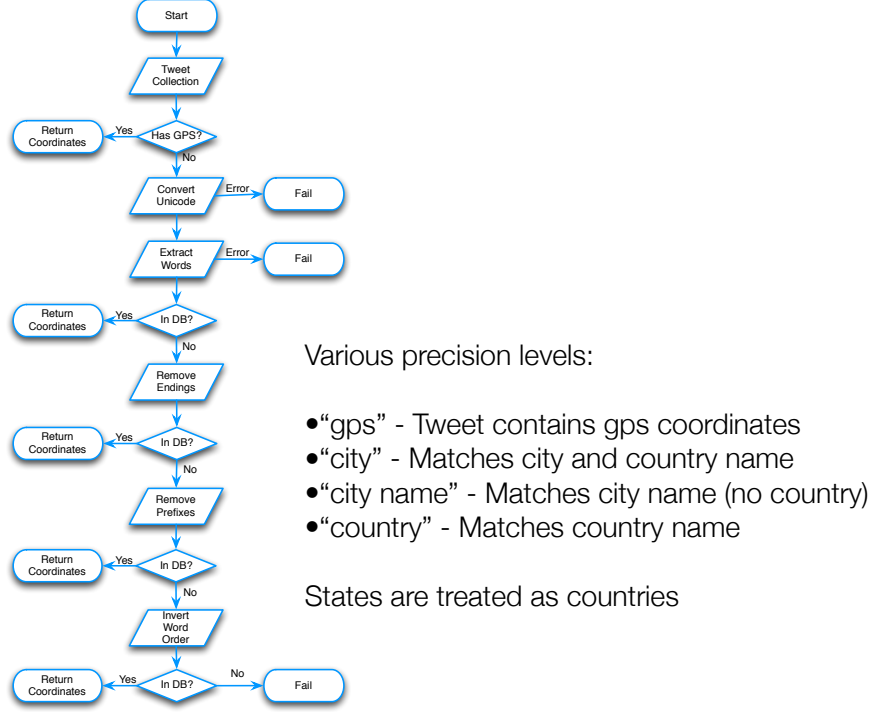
Start

Tweet Collection

Return Coordinates
Yes
Has GPS?
No

Convert Unicode
Error
Fail

Extract Words
Error
Fail

Return Coordinates
Yes
In DB?
No

Remove Endings

Return Coordinates
Yes
In DB?
No

Remove Prefixes

Return Coordinates
Yes
In DB?
No

Invert Word Order

Return Coordinates
Yes
In DB?
No
Fail

Various precision levels:

•"gps" - Tweet contains gps coordinates
•"city" - Matches city and country name
•"city name" - Matches city name (no country)
•"country" - Matches country name

States are treated as countries